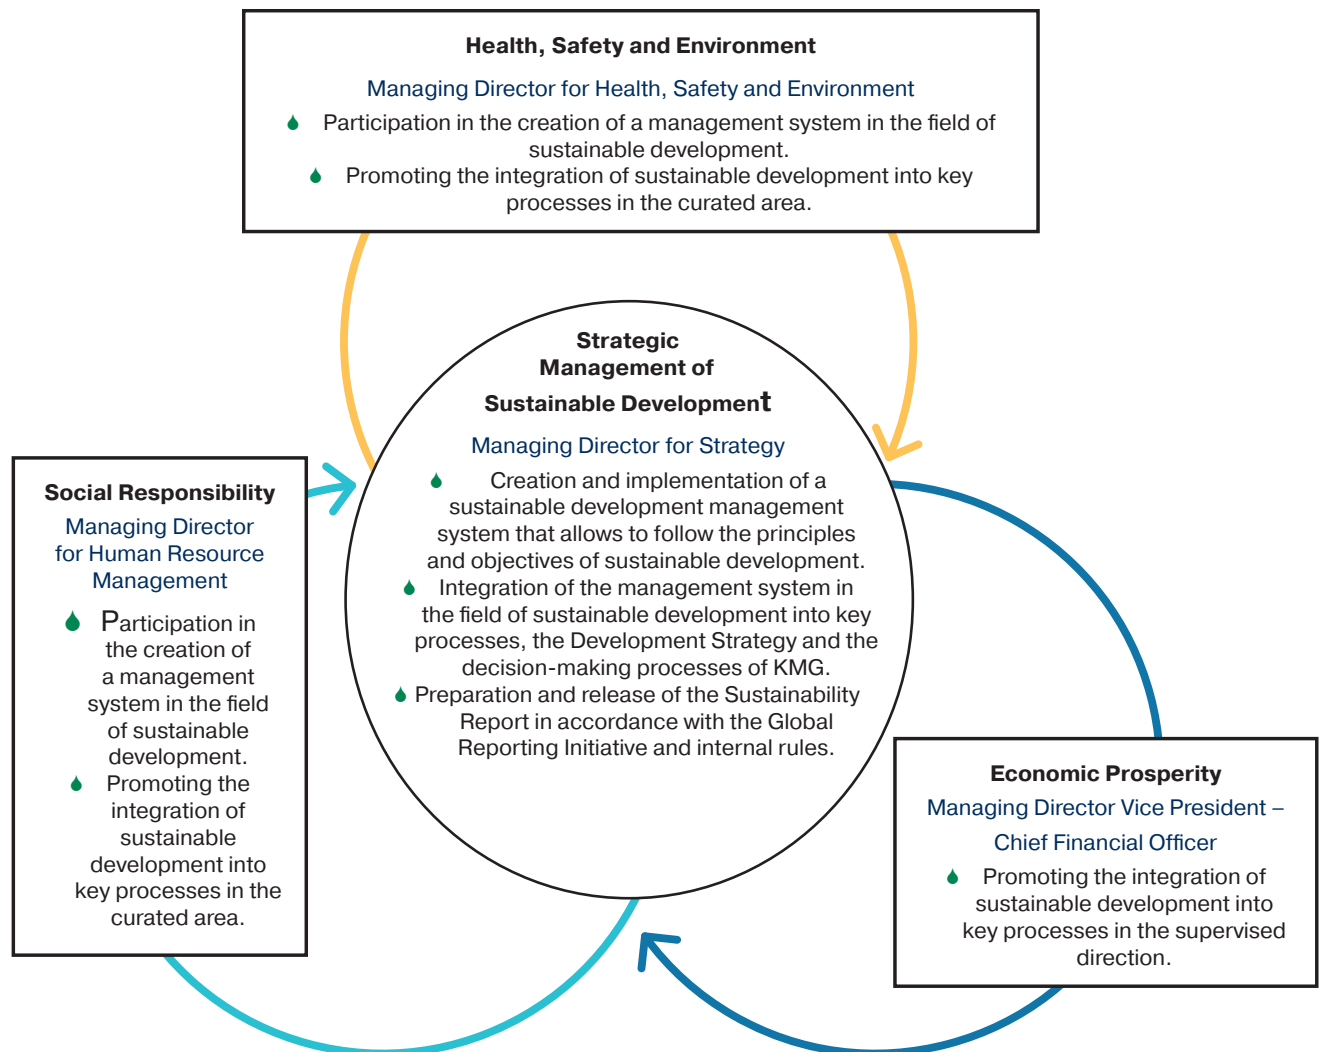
Health, Safety and Environment

Managing Director for Health, Safety and Environment

Participation in the creation of a management system in the field of sustainable development.

Promoting the integration of sustainable development into key processes in the curated area.

Strategic Management of Sustainable Development

Managing Director for Strategy

Creation and implementation of a sustainable development management system that allows to follow the principles and objectives of sustainable development.

Integration of the management system in the field of sustainable development into key processes, the Development Strategy and the decision-making processes of KMG.

Preparation and release of the Sustainability Report in accordance with the Global Reporting Initiative and internal rules.

Social Responsibility

Managing Director for Human Resource Management

Participation in the creation of a management system in the field of sustainable development.

Promoting the integration of sustainable development into key processes in the curated area.

Economic Prosperity

Managing Director Vice President – Chief Financial Officer

Promoting the integration of sustainable development into key processes in the supervised direction.